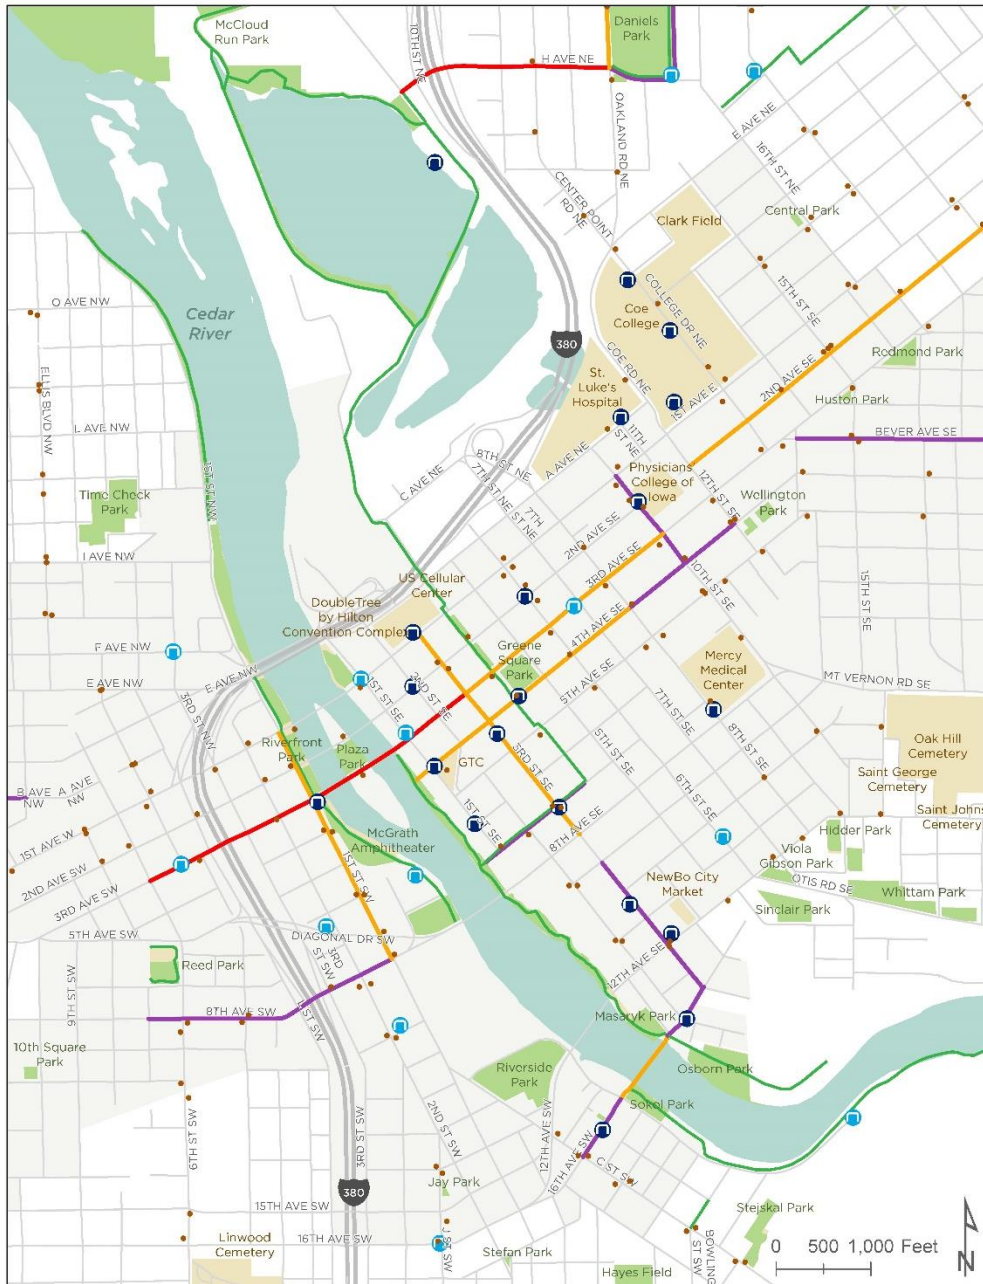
McCloud Run Park

10TH ST NE

H AVE NE

Daniels Park

OAKLAND RD NE

E AVE NE

16TH ST NE

CENTER POINT RD NE

Clark Field

Central Park

O AVE NW

Cedar River

COLLEGE DR NE

Coe College

15TH ST SE

380

COE RD NE

Rodmond Park

St. Luke's Hospital

1ST AVE E

2ND AVE SE

Huston Park

ELLIS BLVD NW

L AVE NW

11TH ST NE

BEVER AVE SE

8TH ST NE

7TH ST NE

A AVE NE

C AVE NE

15TH ST NW

Physicians College of Iowa

12TH ST SE

Time Check Park

7TH

Wellington Park

I AVE NW

2ND AVE SE

3RD AVE SE

10TH ST SE

US Cellular Center

15TH ST SE

DoubleTree by Hilton Convention Complex

4TH AVE SE

F AVE NW

Greene Square Park

Mercy Medical Center

E AVE NW

E AVE NW

1ST ST SE

2ND ST SE

5TH AVE SE

MT VERNON RD SE

3RD ST NW

7TH ST SE

Riverfront Park

Plaza Park

3RD ST SE

5TH ST SE

8TH ST SE

Oak Hill Cemetery

GTC

Saint George Cemetery

B AVE NW

A AVE NW

1ST ST SE

6TH ST SE

Saint Johns Cemetery

1ST AVE W

McGrath Amphitheater

8TH AVE SE

Hidder Park

2ND AVE SW

1ST ST SW

Viola Gibson Park

OTIS RD SE

3RD AVE SW

NewBo City Market

Whittam Park

Sinclair Park

5TH AVE SW

DIAGONAL DR SW

3RD ST SW

Reed Park

12TH AVE SE

9TH ST SW

8TH AVE SW

1ST ST SW

Masaryk Park

10th Square Park

Riverside Park

Osborn Park

Sokol Park

12TH AVE SW

2ND ST SW

6TH ST SW

3RD ST SW

16TH AVE SW

C ST SW

Jay Park

380

15TH AVE SW

Stejskal Park

Linwood Cemetery

16TH AVE SW

J ST SW

Stefan Park

BOWLING ST SW

Hayes Field

0 500 1,000 Feet

N